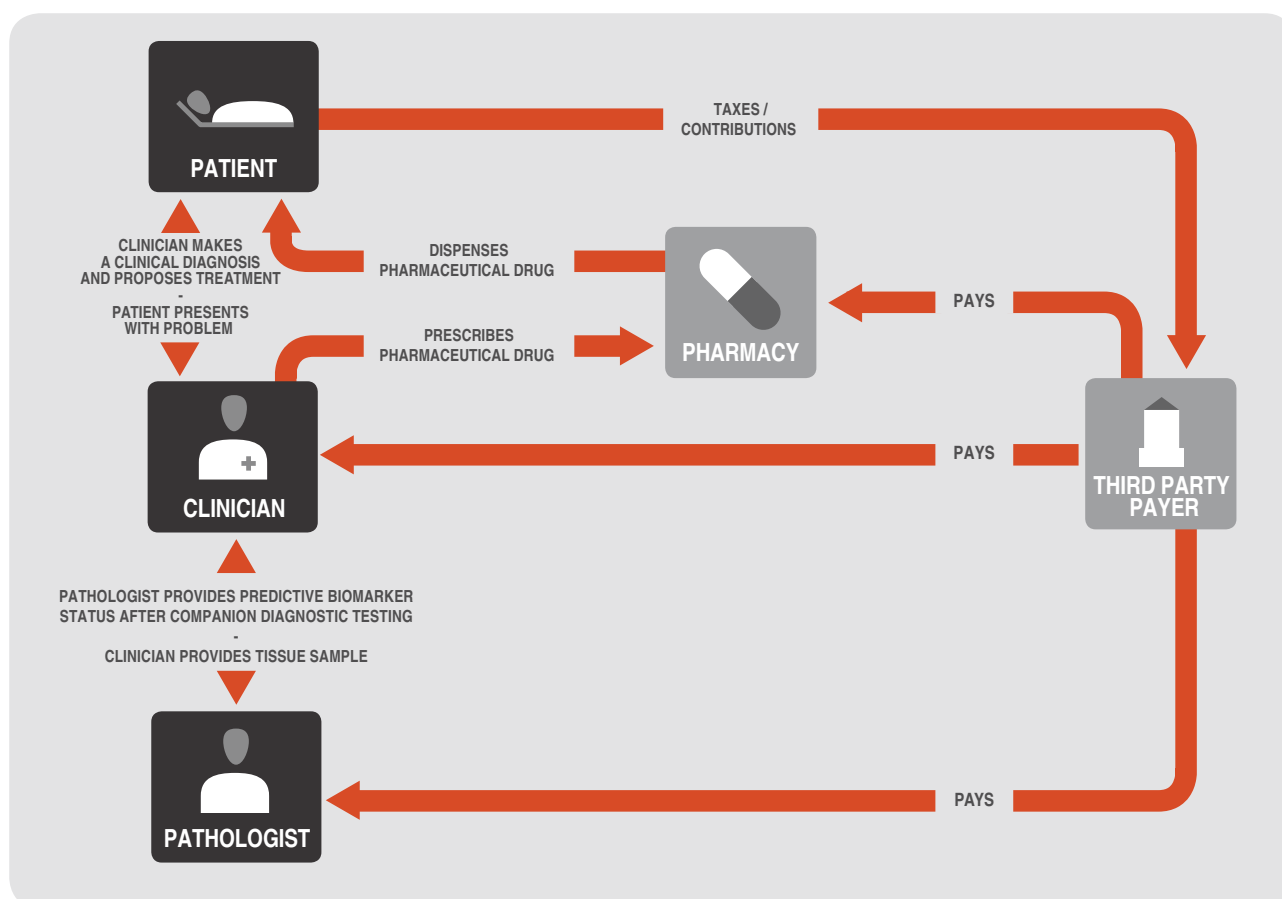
PATIENT

TAXES / CONTRIBUTIONS

CLINICIAN MAKES A CLINICAL DIAGNOSIS AND PROPOSES TREATMENT
-
PATIENT PRESENTS WITH PROBLEM

DISPENSES PHARMACEUTICAL DRUG

PHARMACY

PAYS

PRESCRIBES PHARMACEUTICAL DRUG

CLINICIAN

PAYS

THIRD PARTY PAYER

PATHOLOGIST PROVIDES PREDICTIVE BIOMARKER STATUS AFTER COMPANION DIAGNOSTIC TESTING
-
CLINICIAN PROVIDES TISSUE SAMPLE

PATHOLOGIST

PAYS